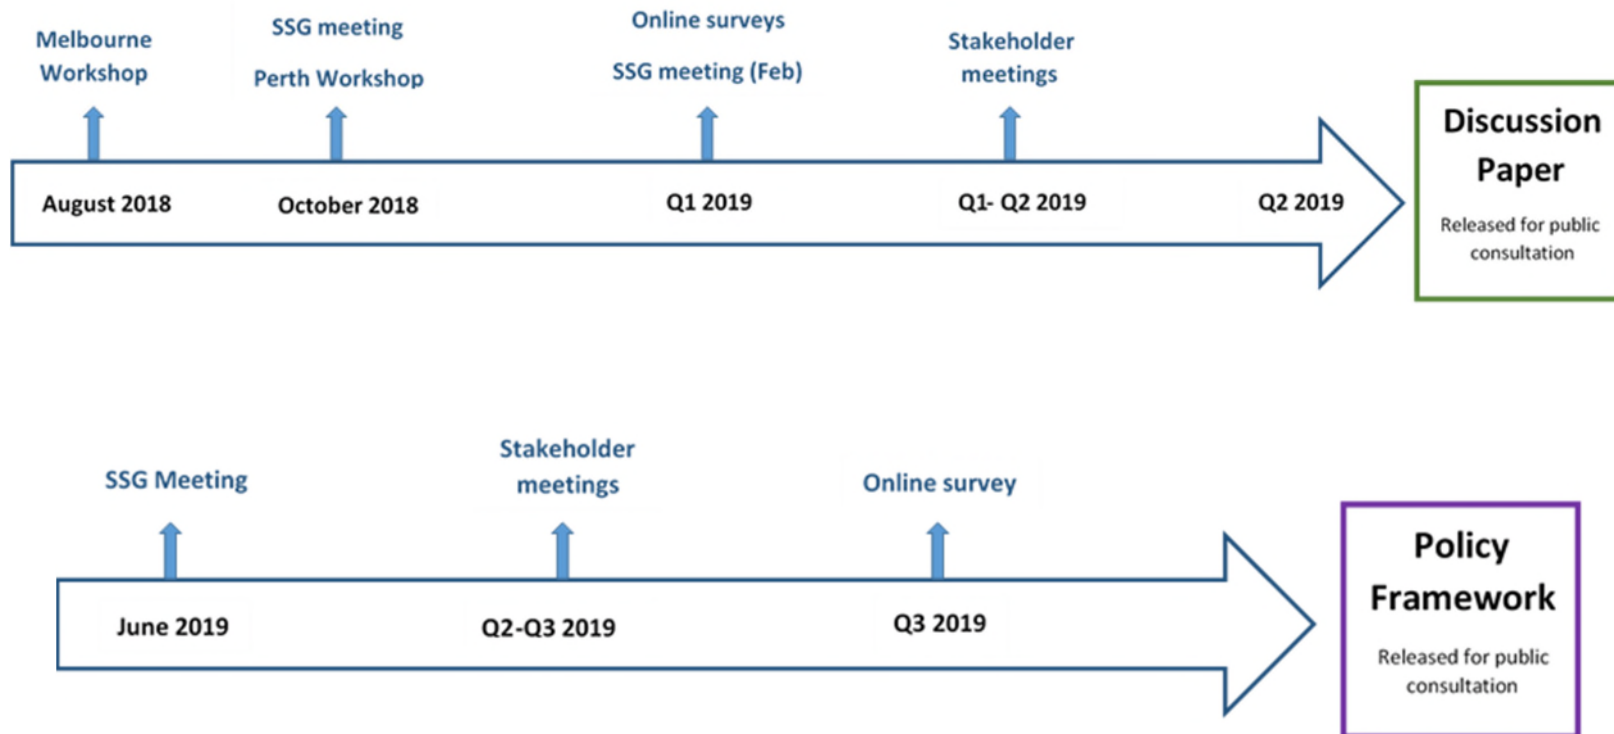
Melbourne Workshop

SSG meeting

Perth Workshop

Online surveys

SSG meeting (Feb)

Stakeholder meetings

August 2018

October 2018

Q1 2019

Q1- Q2 2019

Q2 2019

Discussion Paper

Released for public consultation

SSG Meeting

Stakeholder meetings

Online survey

June 2019

Q2-Q3 2019

Q3 2019

Policy Framework

Released for public consultation